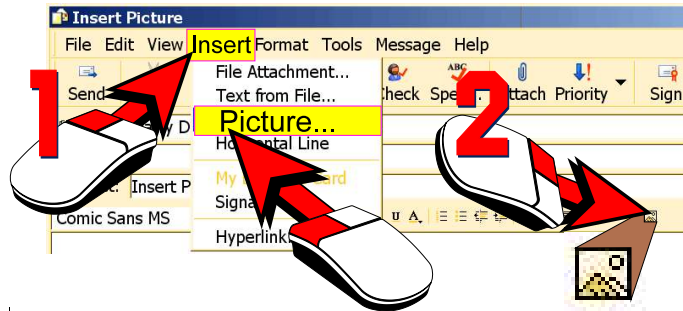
Insert Picture

File Edit View Insert Format Tools Message Help

Send

Check Spe Attach Priority Sign

File Attachment...
Text from File...
Picture...
Ho ntal Line
My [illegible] ard
Signa
Hyperlink

Insert P

Comic Sans MS

1

2